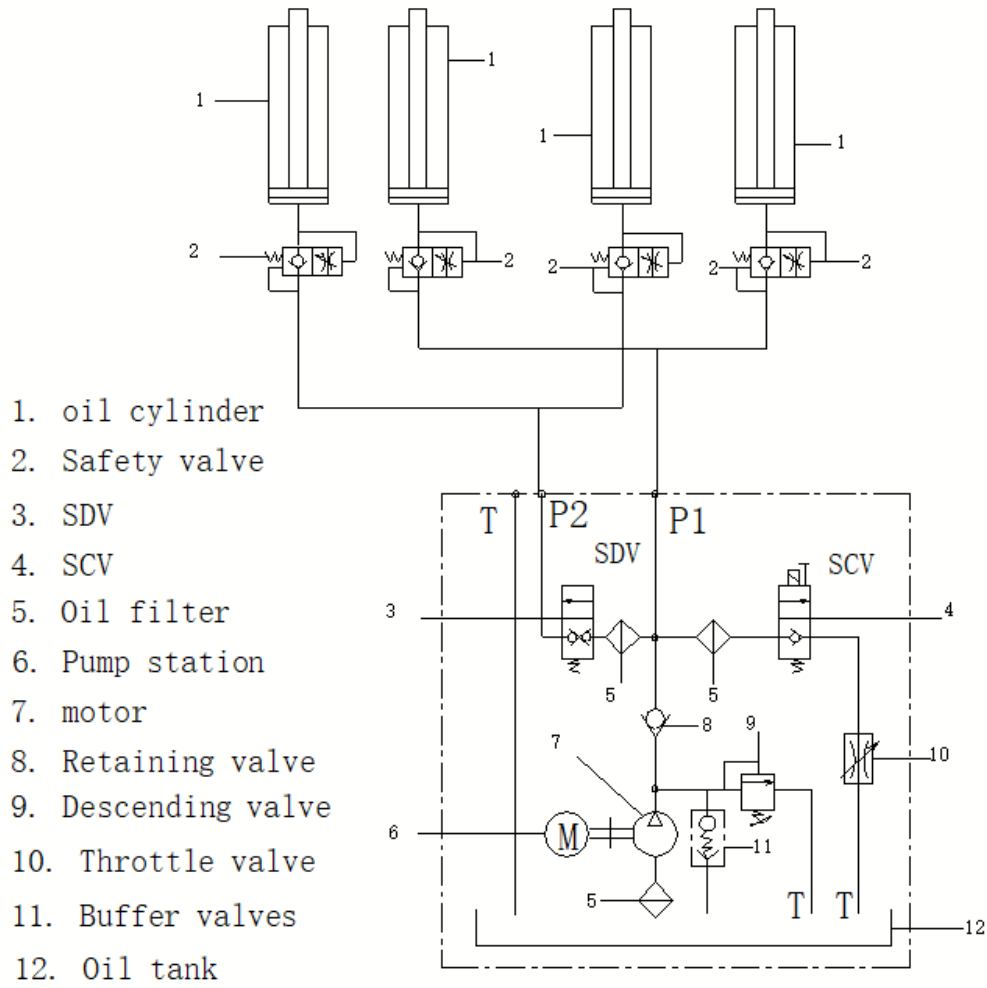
1
1
1
1
2
2
2
2
2
2

1. oil cylinder
2. Safety valve
3. SDV
4. SCV
5. Oil filter
6. Pump station
7. motor
8. Retaining valve
9. Descending valve
10. Throttle valve
11. Buffer valves
12. Oil tank

T
P2
P1
SDV
SCV
3
4
5
5
8
7
9
10
6
M
11
5
T
T
12